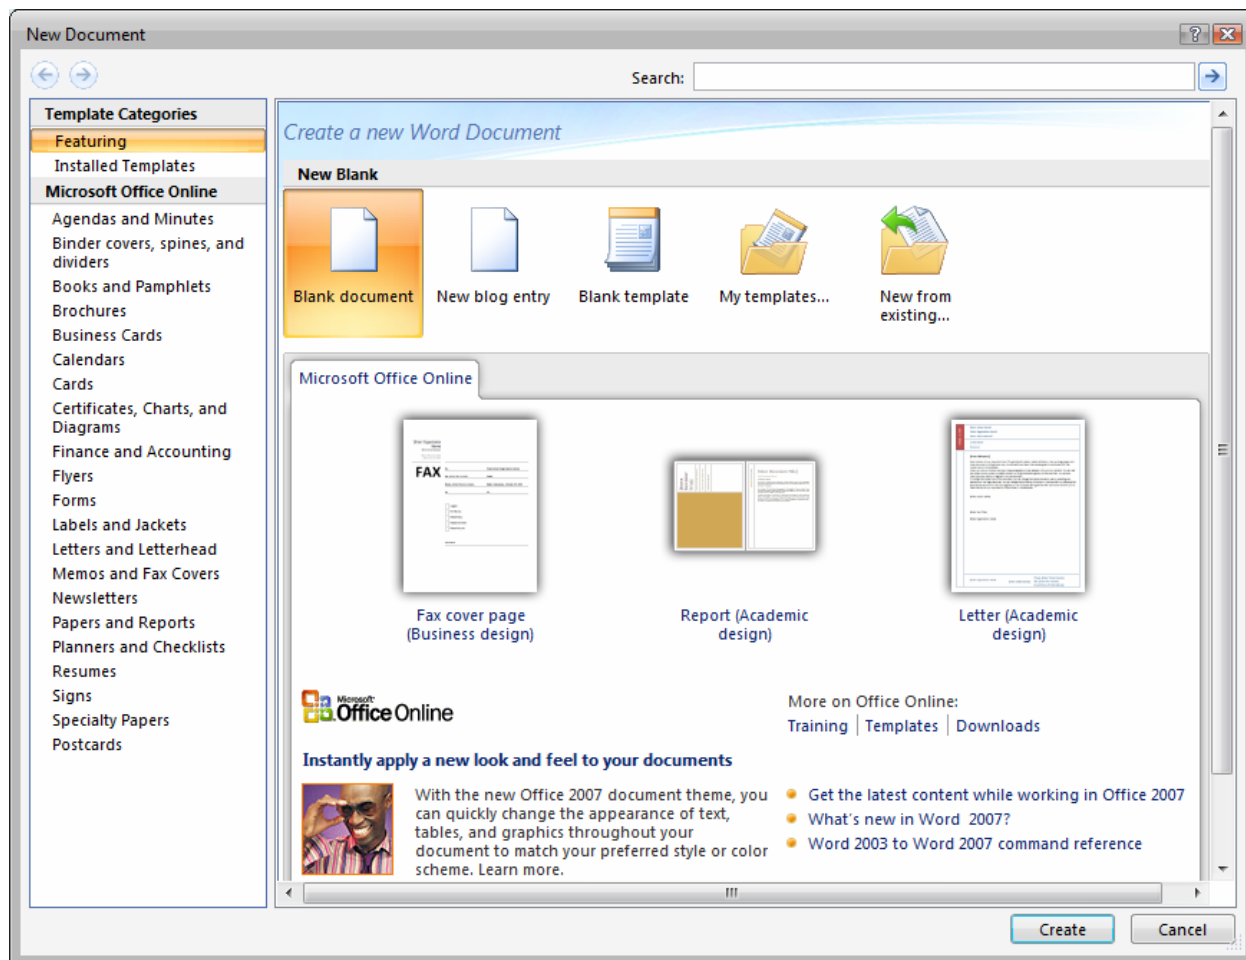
New Document

Search:

Template Categories
Featuring
Installed Templates
Microsoft Office Online
Agendas and Minutes
Binder covers, spines, and dividers
Books and Pamphlets
Brochures
Business Cards
Calendars
Cards
Certificates, Charts, and Diagrams
Finance and Accounting
Flyers
Forms
Labels and Jackets
Letters and Letterhead
Memos and Fax Covers
Newsletters
Papers and Reports
Planners and Checklists
Resumes
Signs
Specialty Papers
Postcards

Create a new Word Document

New Blank

Blank document
New blog entry
Blank template
My templates...
New from existing...

Microsoft Office Online

FAX

Fax cover page (Business design)
Report (Academic design)
Letter (Academic design)

Microsoft Office Online

More on Office Online:
Training | Templates | Downloads

Instantly apply a new look and feel to your documents

With the new Office 2007 document theme, you can quickly change the appearance of text, tables, and graphics throughout your document to match your preferred style or color scheme. Learn more.

Get the latest content while working in Office 2007
What's new in Word 2007?
Word 2003 to Word 2007 command reference

Create
Cancel